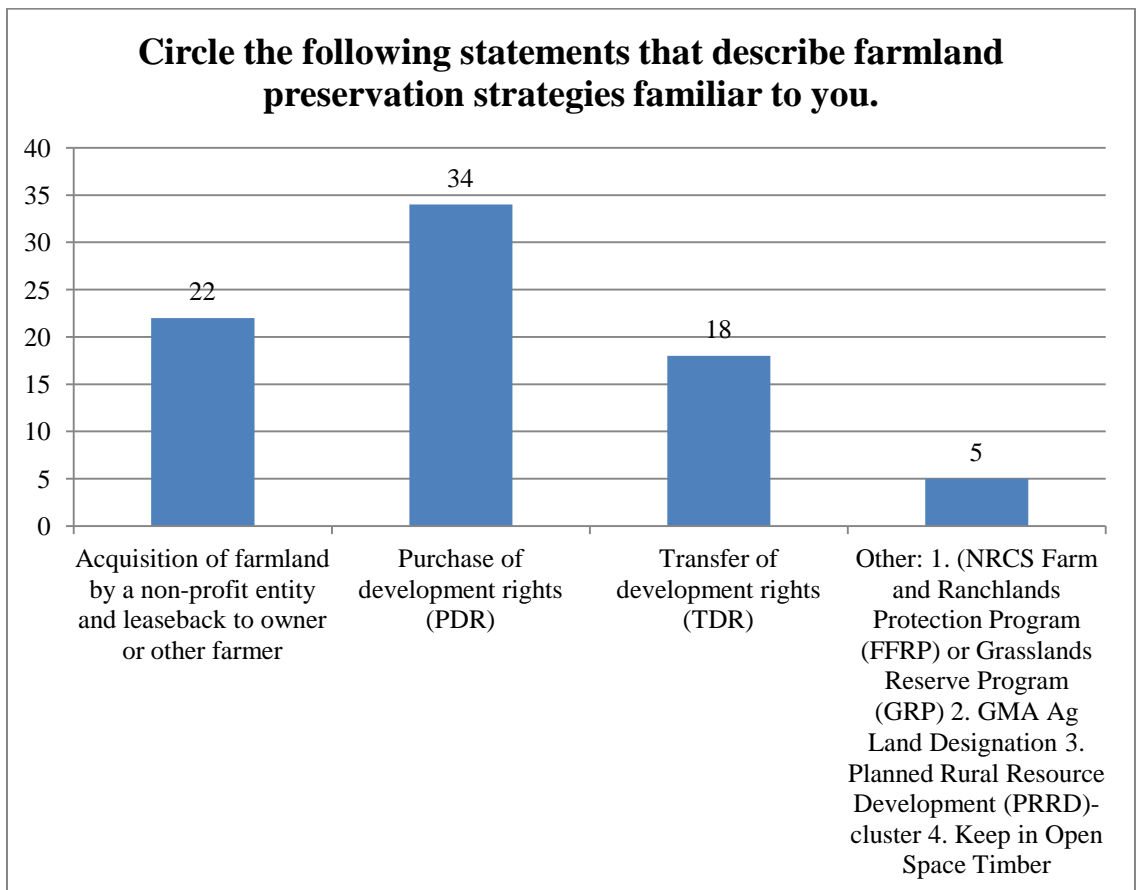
Circle the following statements that describe farmland preservation strategies familiar to you.

40
35
30
25
20
15
10
5
0

22
34
18
5

Acquisition of farmland by a non-profit entity and leaseback to owner or other farmer

Purchase of development rights (PDR)

Transfer of development rights (TDR)

Other: 1. (NRCS Farm and Ranchlands Protection Program (FFRP) or Grasslands Reserve Program (GRP) 2. GMA Ag Land Designation 3. Planned Rural Resource Development (PRRD)-cluster 4. Keep in Open Space Timber